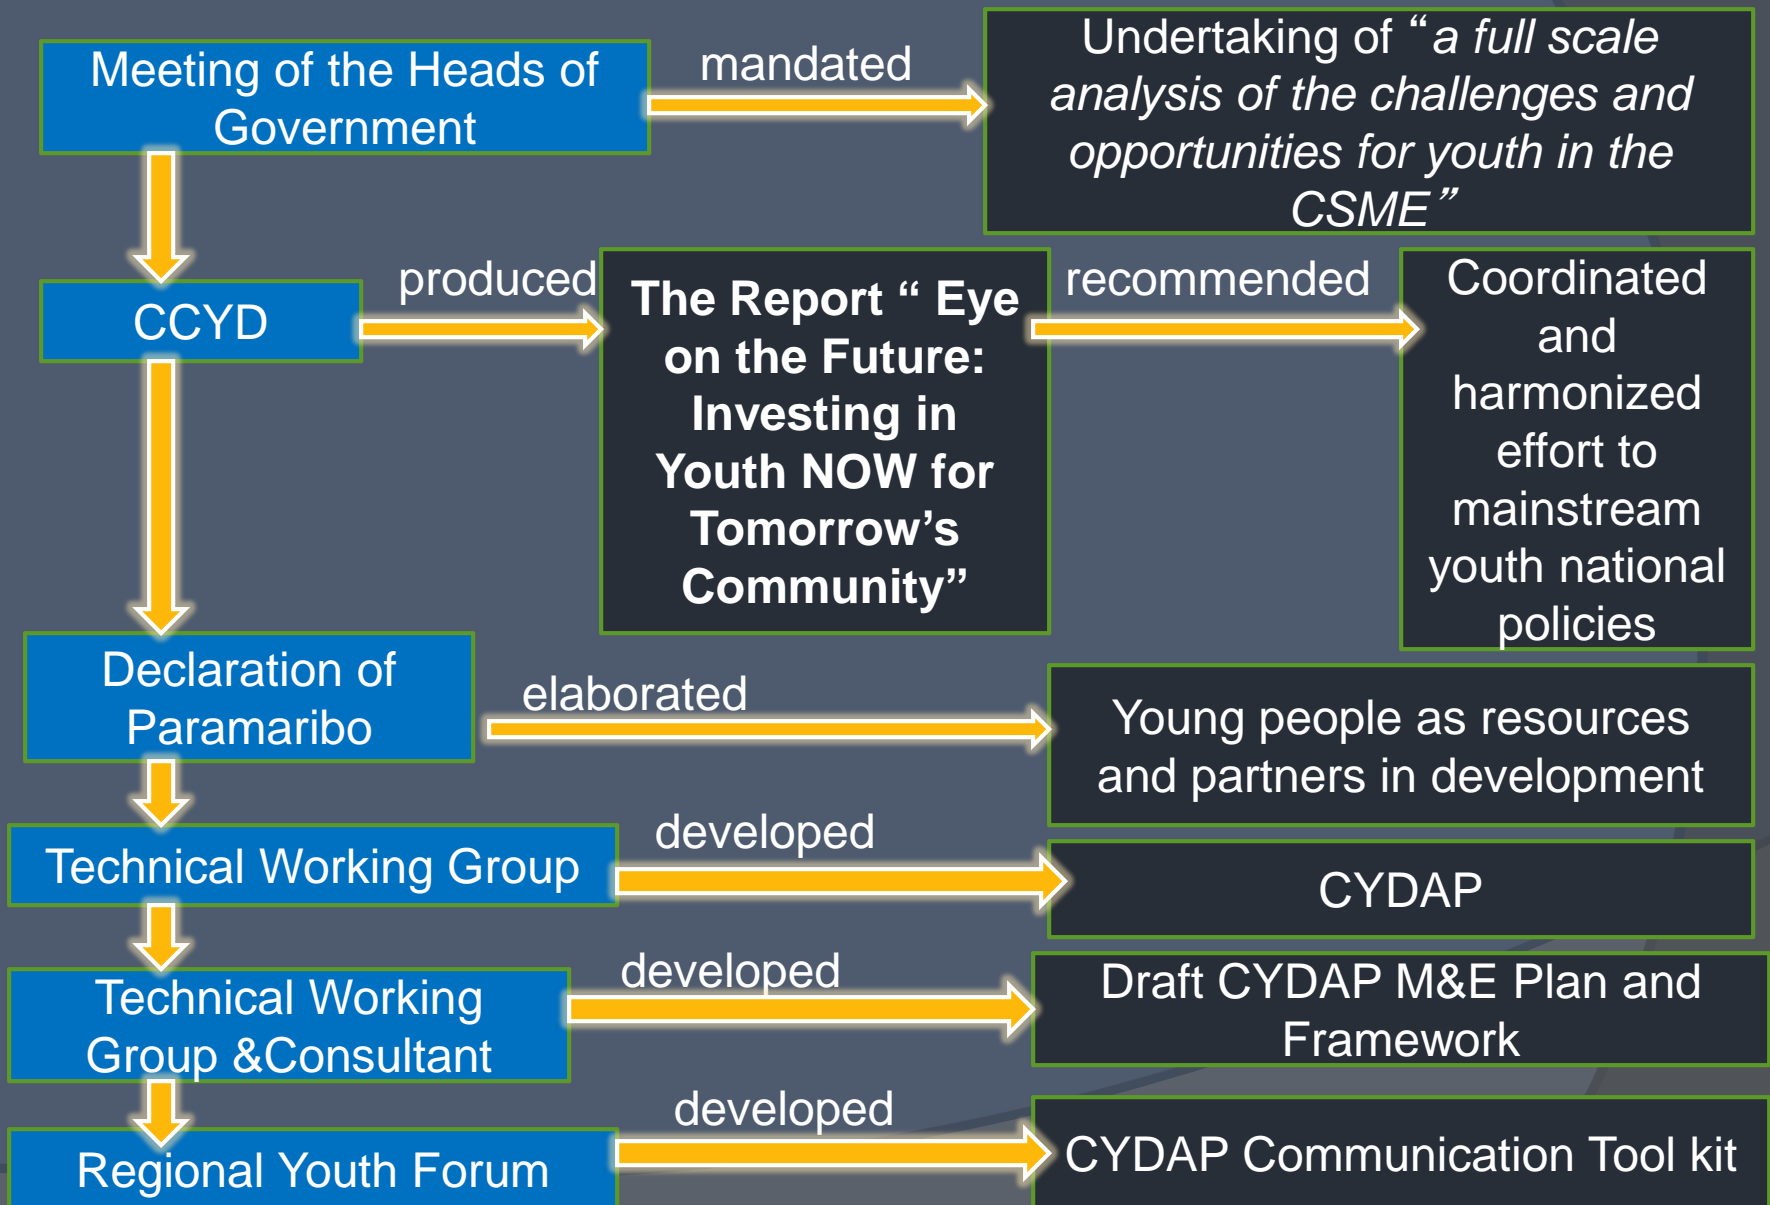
Meeting of the Heads of Government

mandated

Undertaking of “a full scale analysis of the challenges and opportunities for youth in the CSME”

CCYD

produced

The Report “ Eye on the Future: Investing in Youth NOW for Tomorrow’s Community”

recommended

Coordinated and harmonized effort to mainstream youth national policies

Declaration of Paramaribo

elaborated

Young people as resources and partners in development

Technical Working Group

developed

CYDAP

Technical Working Group &Consultant

developed

Draft CYDAP M&E Plan and Framework

Regional Youth Forum

developed

CYDAP Communication Tool kit